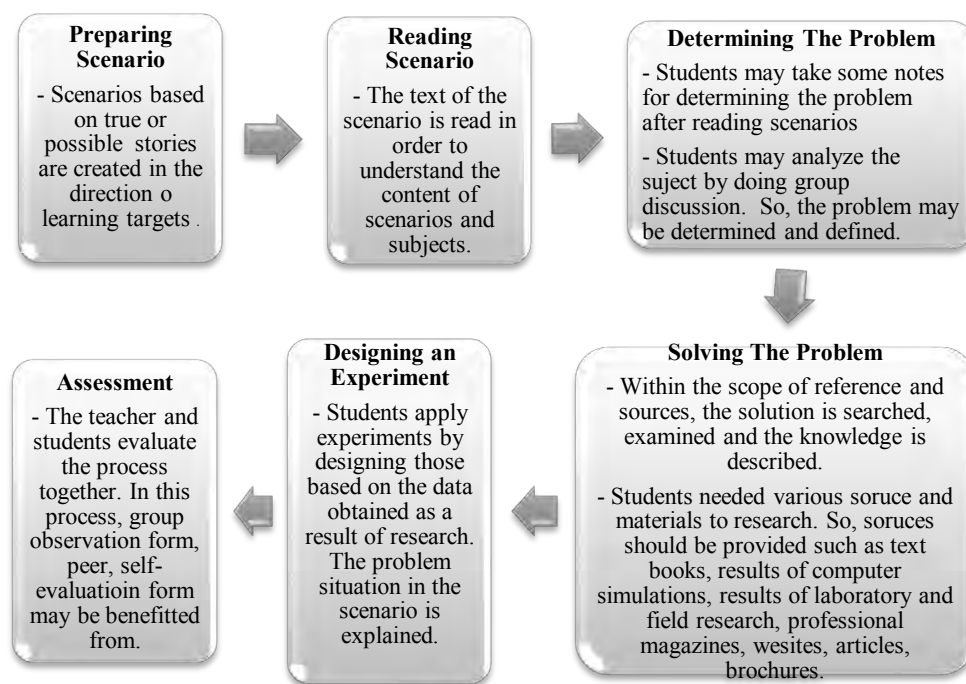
Preparing Scenario

- Scenarios based on true or possible stories are created in the direction o learning targets .

Reading Scenario

- The text of the scenario is read in order to understand the content of scenarios and subjects.

Determining The Problem

- Students may take some notes for determining the problem after reading scenarios

- Students may analyze the suject by doing group discussion. So, the problem may be determined and defined.

Solving The Problem

- Within the scope of reference and sources, the solution is searched, examined and the knowledge is described.

- Students needed various soruce and materials to research. So, soruces should be provided such as text books, results of computer simulations, results of laboratory and field research, professional magazines, wesites, articles, brochures.

Designing an Experiment

- Students apply experiments by designing those based on the data obtained as a result of research. The problem situation in the scenario is explained.

Assessment

- The teacher and students evaluate the process together. In this process, group observation form, peer, self-evaluatioin form may be benefitted from.